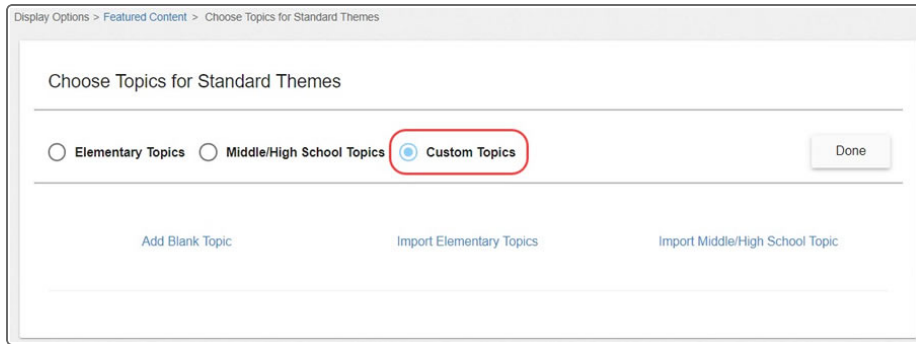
Display Options > Featured Content > Choose Topics for Standard Themes

Choose Topics for Standard Themes

Elementary Topics
Middle/High School Topics
Custom Topics

Done

Add Blank Topic
Import Elementary Topics
Import Middle/High School Topic